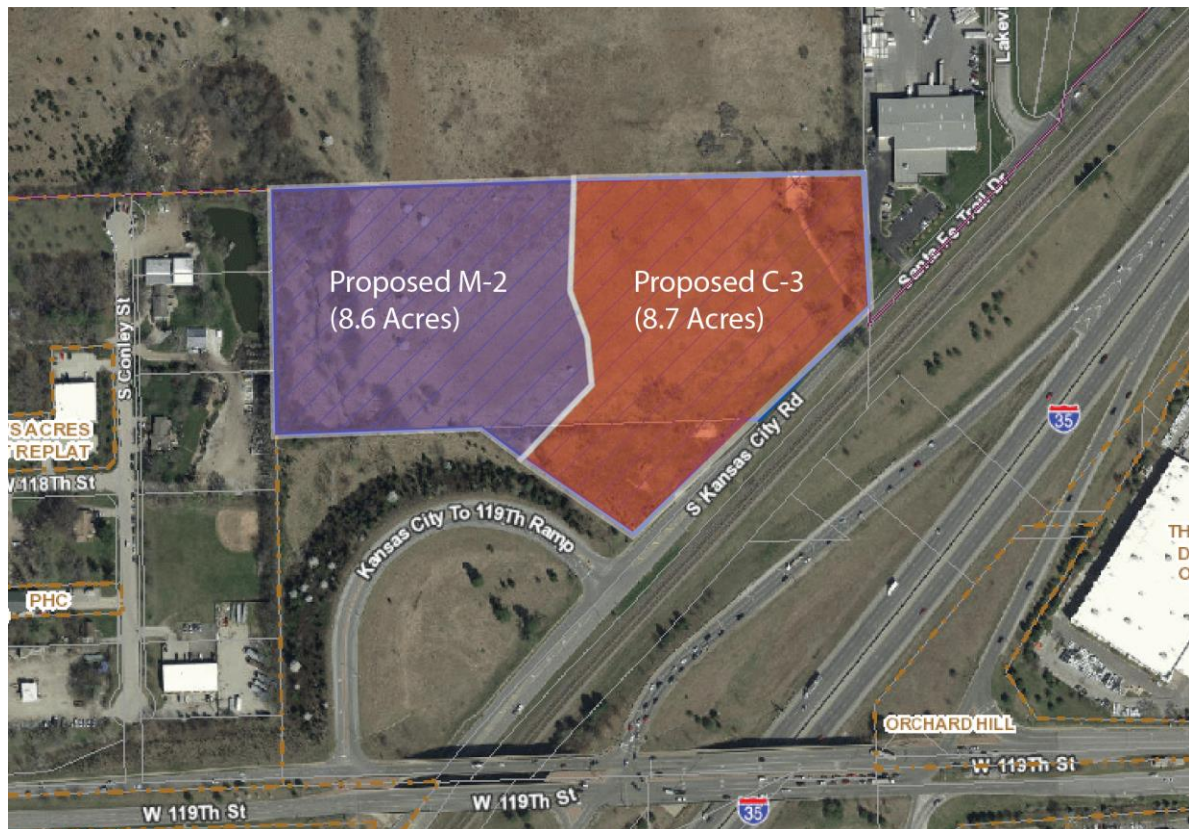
Lakevi

Santa Fe Trail Dr

Proposed M-2
(8.6 Acres)

Proposed C-3
(8.7 Acres)

S Conley St

'S ACRES
REPLAT

W 118Th St

S Kansas City Rd

35

Kansas City To 119Th Ramp

TH
D
O

PHC

ORCHARD HILL

W 119Th St

W 119Th St

35